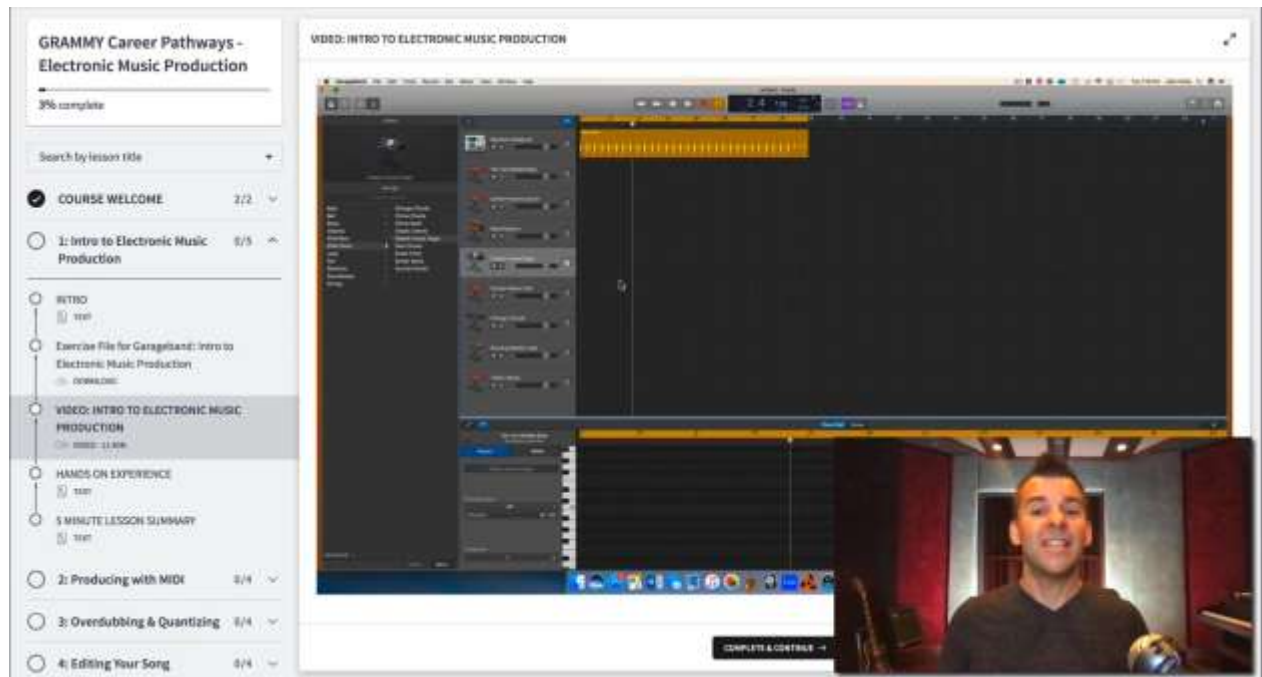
GRAMMY Career Pathways - Electronic Music Production

3% complete

Search by lesson title

COURSE WELCOME 2/2

1: Intro to Electronic Music Production 0/5

INTRO
TEXT

Exercise File for Garageband: Intro to Electronic Music Production
DOWNLOAD

VIDEO: INTRO TO ELECTRONIC MUSIC PRODUCTION
VIDEO - 11 MIN

HANDS ON EXPERIENCE
TEXT

5 MINUTE LESSON SUMMARY
TEXT

2: Producing with MIDI 0/4

3: Overdubbing & Quantizing 0/4

4: Editing Your Song 0/4

VIDEO: INTRO TO ELECTRONIC MUSIC PRODUCTION

COMPLETE & CONTINUE →